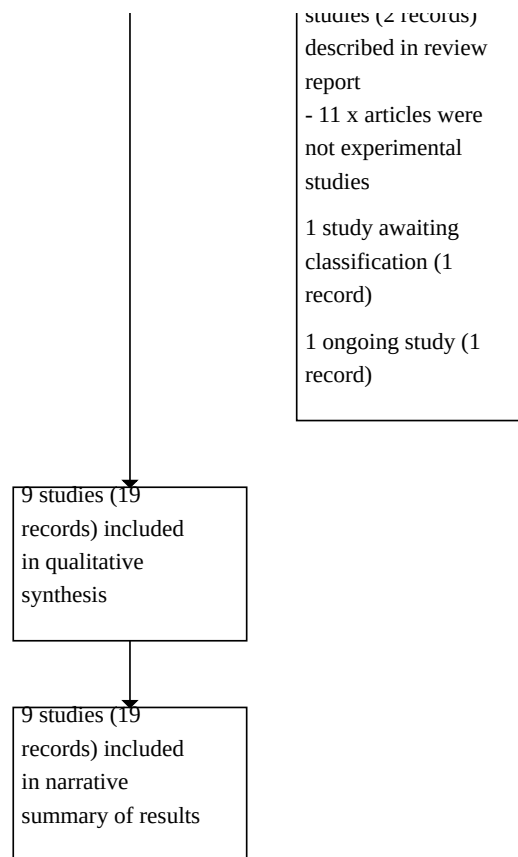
studies (2 records) described in review report
- 11 x articles were not experimental studies

1 study awaiting classification (1 record)

1 ongoing study (1 record)

9 studies (19 records) included in qualitative synthesis

9 studies (19 records) included in narrative summary of results